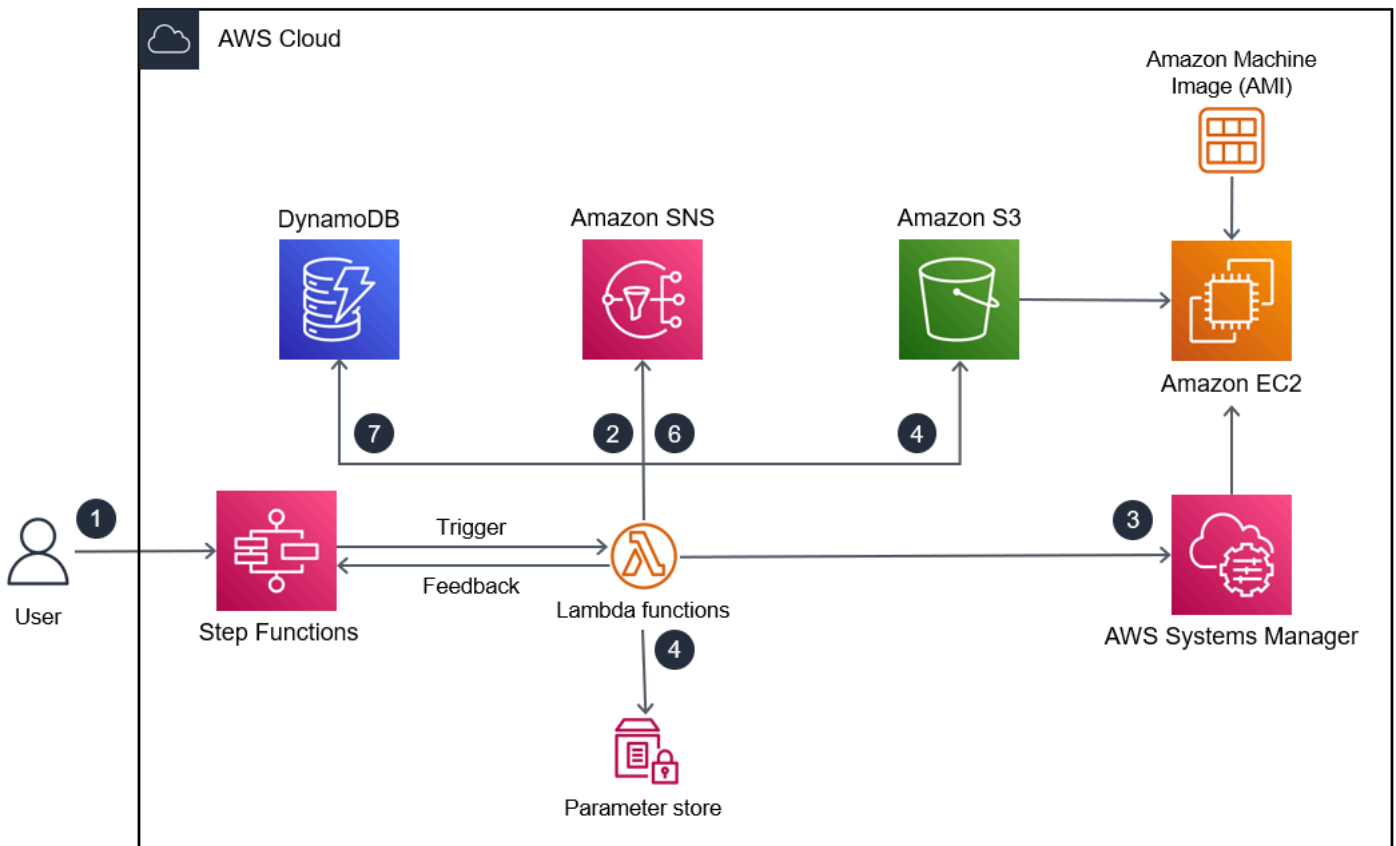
AWS Cloud

Amazon Machine Image (AMI)

DynamoDB

Amazon SNS

Amazon S3

Amazon EC2

7

2

6

4

1

User

Step Functions

Trigger

Feedback

Lambda functions

3

AWS Systems Manager

4

Parameter store